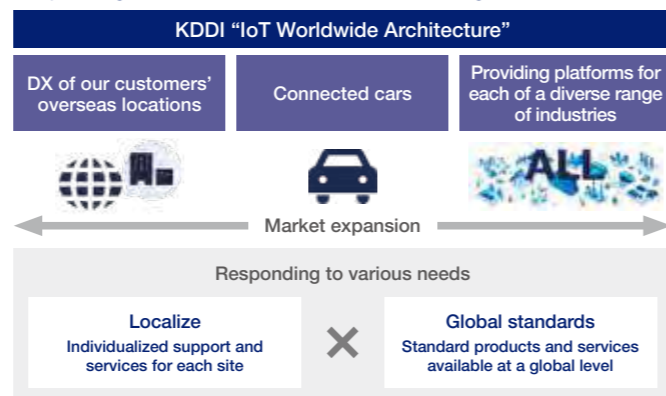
KDDI “IoT Worldwide Architecture”

DX of our customers’ overseas locations

Connected cars

Providing platforms for each of a diverse range of industries

ALL

Market expansion

Responding to various needs

Localize
Individualized support and services for each site

×

Global standards
Standard products and services available at a global level